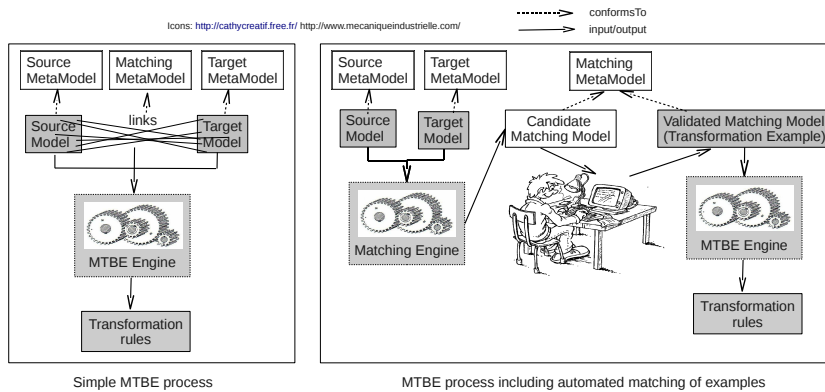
Icons: http://cathycreatif.free.fr/ http://www.mecaniqueindustrielle.com/

conformsTo

input/output

Source MetaModel

Matching MetaModel

Target MetaModel

links

Source Model

Target Model

MTBE Engine

Transformation rules

Simple MTBE process

Source MetaModel

Target MetaModel

Matching MetaModel

Source Model

Target Model

Candidate Matching Model

Validated Matching Model (Transformation Example)

Matching Engine

MTBE Engine

Transformation rules

MTBE process including automated matching of examples